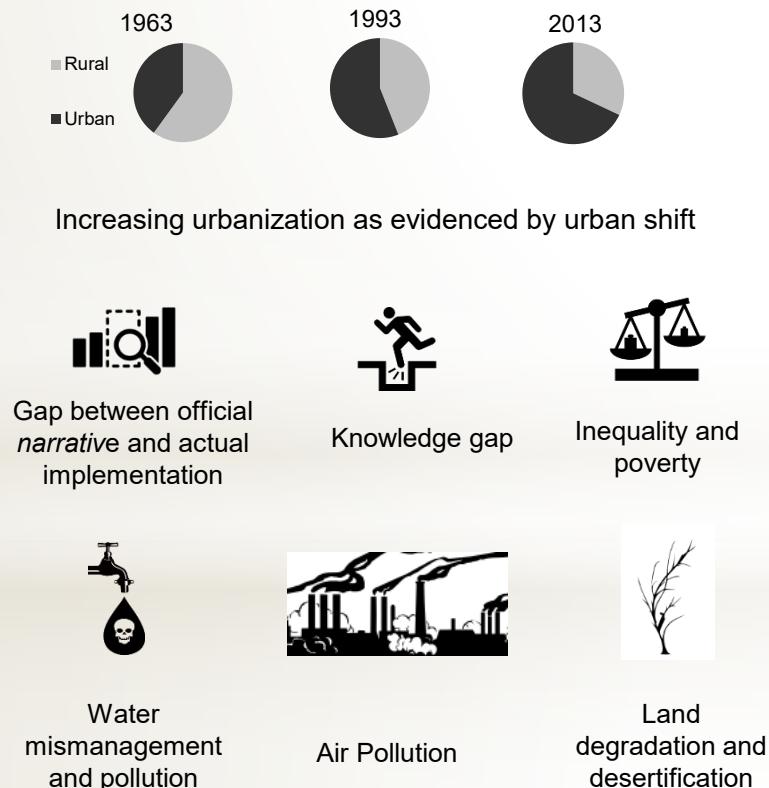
1963 1993 2013

Rural

Urban

Increasing urbanization as evidenced by urban shift

Gap between official *narrativ*e and actual implementation

Knowledge gap

Inequality and poverty

Water mismanagement and pollution

Air Pollution

Land degradation and desertification